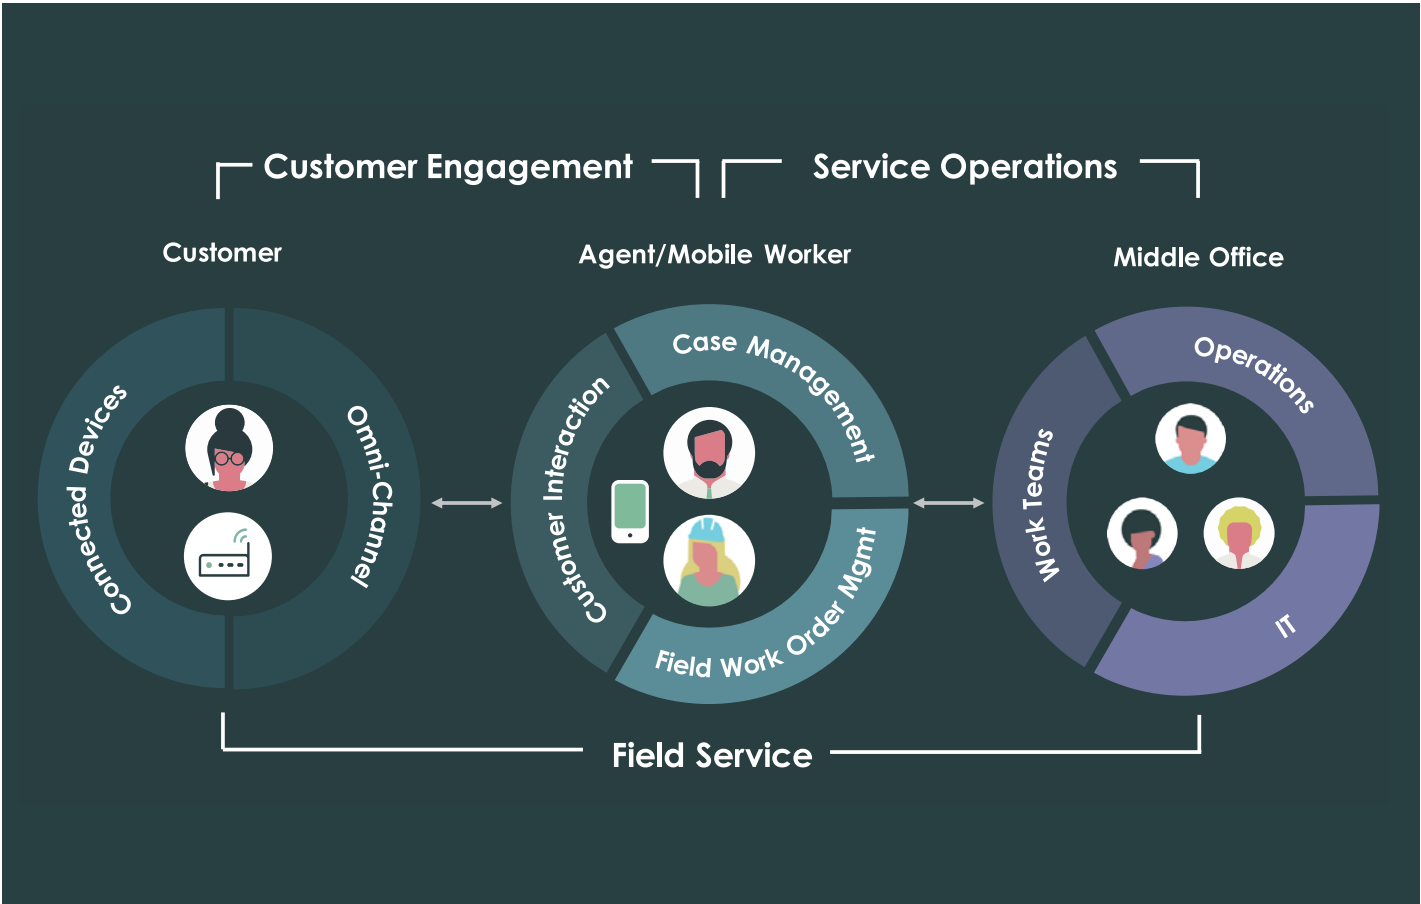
Customer Engagement

Service Operations

Customer

Agent/Mobile Worker

Middle Office

Connected Devices

Omni-Channel

Customer Interaction

Case Management

Field Work Order Mgmt

Work Teams

Operations

IT

Field Service